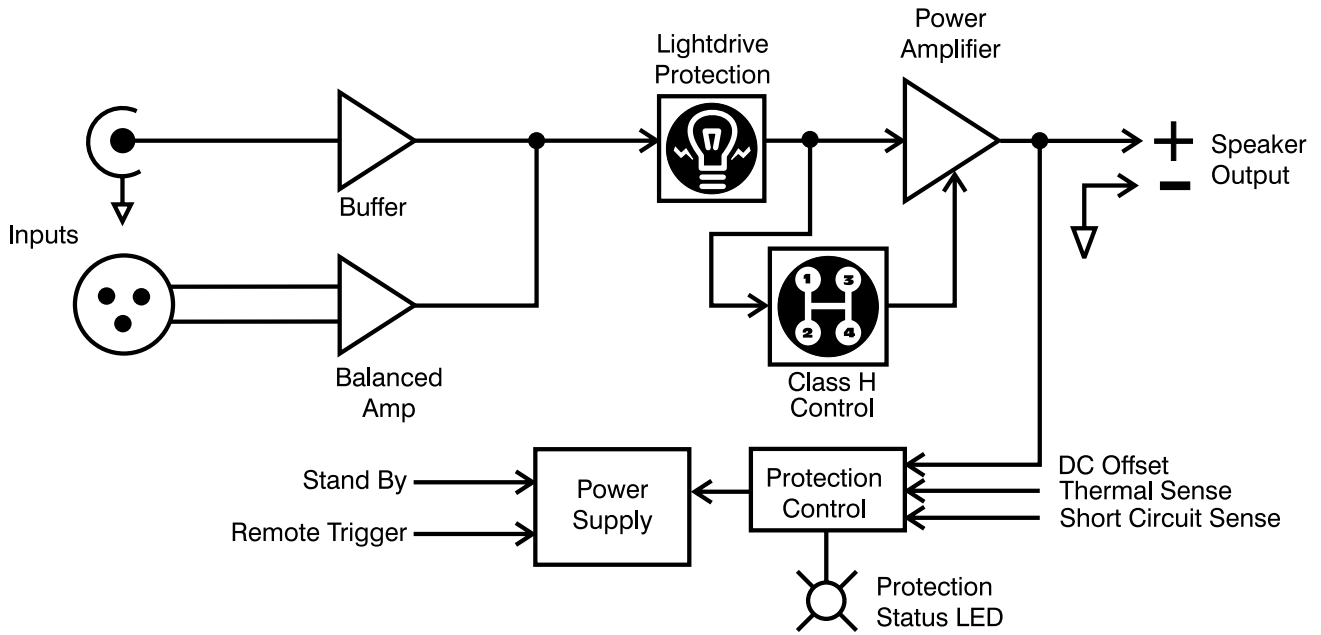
Lightdrive Protection

Power Amplifier

+ Speaker Output
−

Buffer

Inputs

1 3
2 4

Balanced Amp

Class H Control

Stand By

Remote Trigger

Power Supply

Protection Control

DC Offset
Thermal Sense
Short Circuit Sense

Protection Status LED